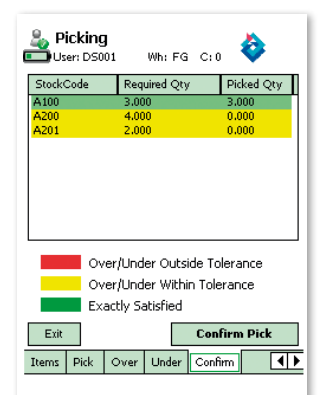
Picking
User: DS001 Wh: FG C: 0

| StockCode | Required Qty | Picked Qty |
|---|---|---|
| A100 | 3.000 | 3.000 |
| A200 | 4.000 | 0.000 |
| A201 | 2.000 | 0.000 |

Over/Under Outside Tolerance
Over/Under Within Tolerance
Exactly Satisfied

Exit
Confirm Pick

Items Pick Over Under Confirm